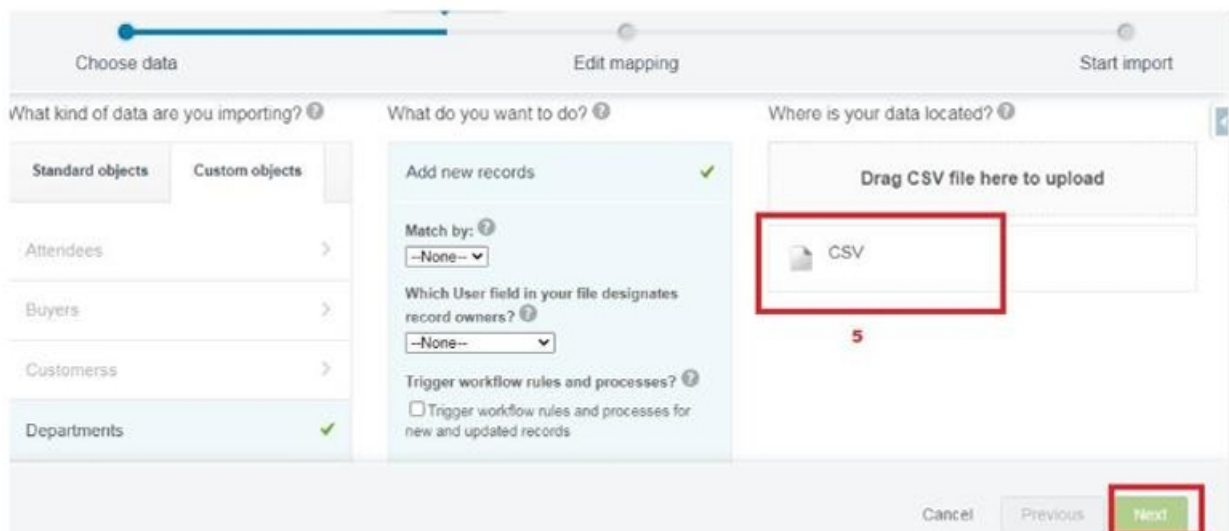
Choose data

Edit mapping

Start import

What kind of data are you importing?

What do you want to do?

Where is your data located?

Standard objects

Custom objects

Attendees

Buyers

Customerss

Departments

Add new records

Match by:

--None--

Which User field in your file designates record owners?

--None--

Trigger workflow rules and processes?

Trigger workflow rules and processes for new and updated records

Drag CSV file here to upload

CSV

5

Cancel

Previous

Next